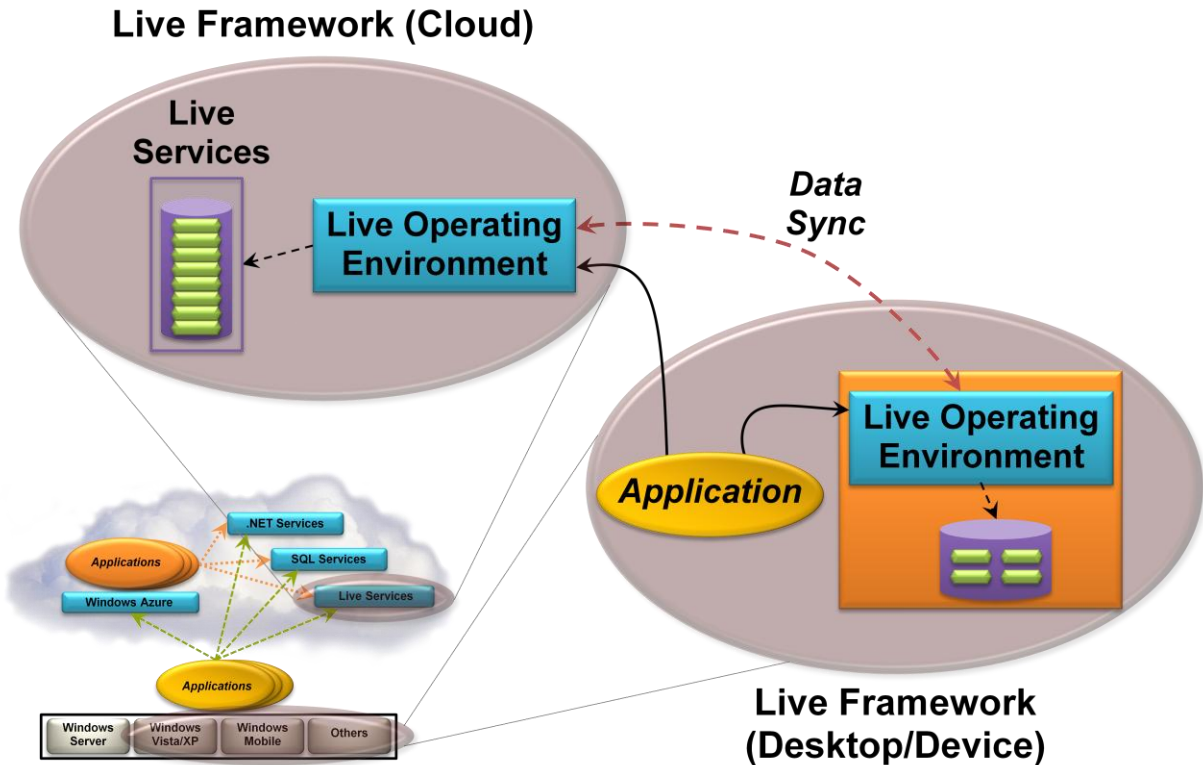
Live Framework (Cloud)

Live Services

Live Operating Environment

Data Sync

Live Operating Environment

Application

.NET Services

Applications

SQL Services

Windows Azure

Live Services

Applications

Windows Server

Windows Vista/XP

Windows Mobile

Others

Live Framework (Desktop/Device)